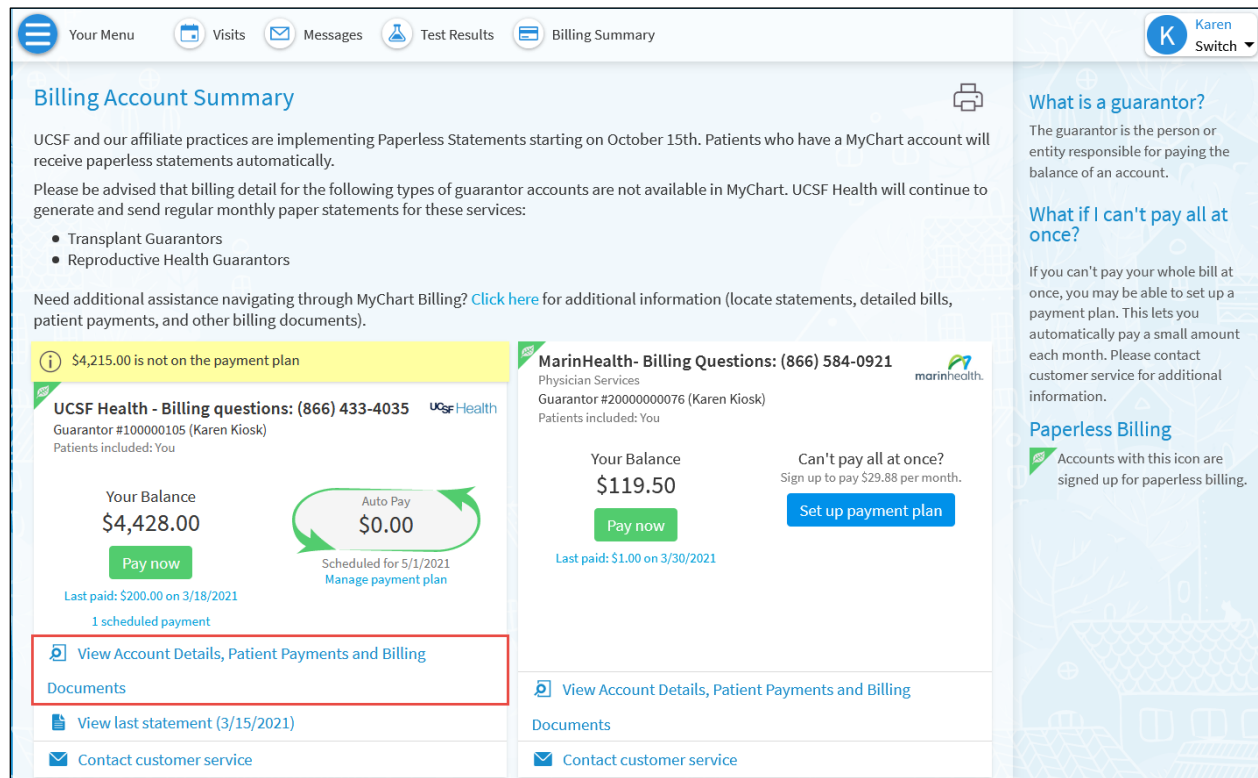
Your Menu
Visits
Messages
Test Results
Billing Summary
K
Karen
Switch

Billing Account Summary

UCSF and our affiliate practices are implementing Paperless Statements starting on October 15th. Patients who have a MyChart account will receive paperless statements automatically.

Please be advised that billing detail for the following types of guarantor accounts are not available in MyChart. UCSF Health will continue to generate and send regular monthly paper statements for these services:

- Transplant Guarantors
- Reproductive Health Guarantors

Need additional assistance navigating through MyChart Billing? Click here for additional information (locate statements, detailed bills, patient payments, and other billing documents).

$4,215.00 is not on the payment plan

UCSF Health - Billing questions: (866) 433-4035
UCSF Health
Guarantor #100000105 (Karen Kiosk)
Patients included: You

Your Balance
$4,428.00
Pay now
Last paid: $200.00 on 3/18/2021
1 scheduled payment

Auto Pay
$0.00
Scheduled for 5/1/2021
Manage payment plan

View Account Details, Patient Payments and Billing Documents
View last statement (3/15/2021)
Contact customer service

MarinHealth- Billing Questions: (866) 584-0921
marinhealth.
Physician Services
Guarantor #20000000076 (Karen Kiosk)
Patients included: You

Your Balance
$119.50
Pay now
Last paid: $1.00 on 3/30/2021

Can't pay all at once?
Sign up to pay $29.88 per month.
Set up payment plan

View Account Details, Patient Payments and Billing Documents
Contact customer service

What is a guarantor?
The guarantor is the person or entity responsible for paying the balance of an account.

What if I can't pay all at once?
If you can't pay your whole bill at once, you may be able to set up a payment plan. This lets you automatically pay a small amount each month. Please contact customer service for additional information.

Paperless Billing
Accounts with this icon are signed up for paperless billing.